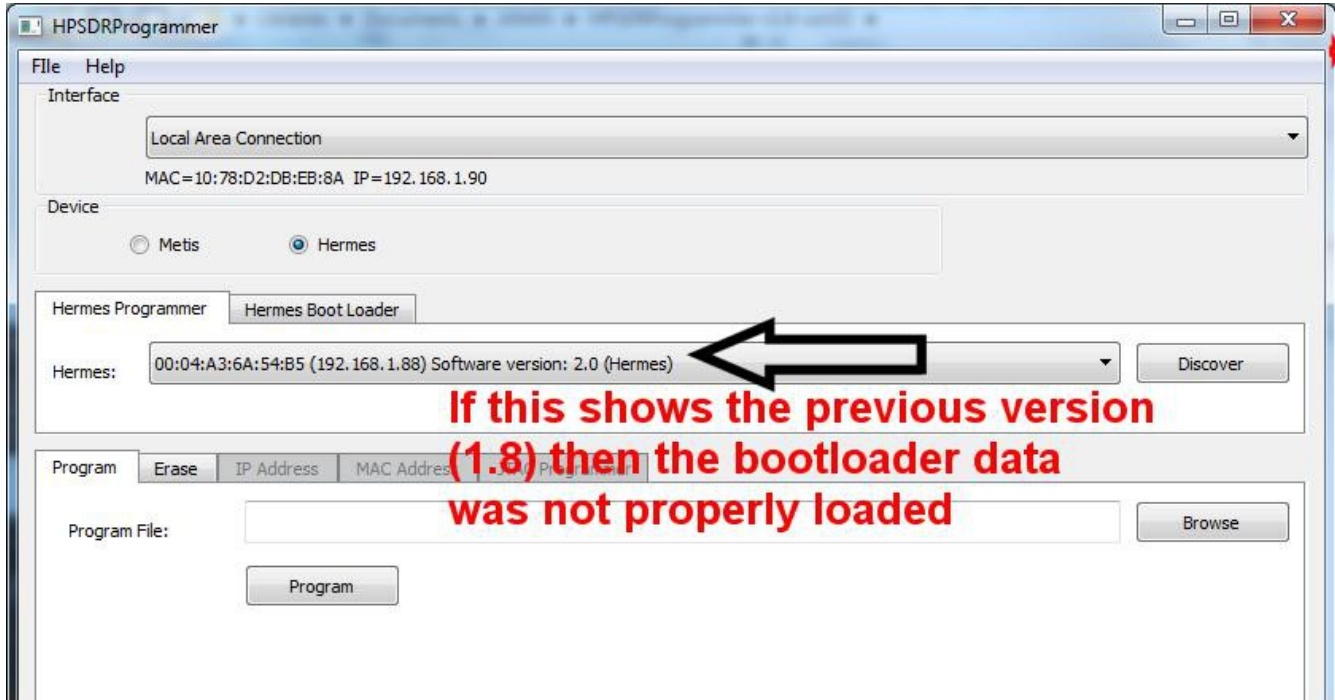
HPSDRProgrammer

FIle Help

Interface

Local Area Connection

MAC=10:78:D2:DB:EB:8A IP=192.168.1.90

Device

Metis Hermes

Hermes Programmer | Hermes Boot Loader

Hermes: 00:04:A3:6A:54:B5 (192.168.1.88) Software version: 2.0 (Hermes)

Discover

If this shows the previous version (1.8) then the bootloader data was not properly loaded

Program | Erase | IP Address | MAC Addres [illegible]

Program File:

Browse

Program